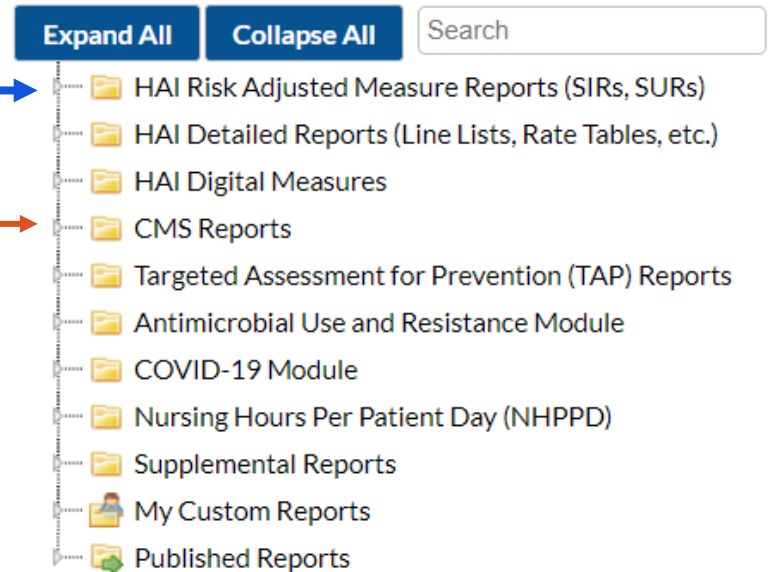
Expand All Collapse All Search

HAI Risk Adjusted Measure Reports (SIRs, SURs)
HAI Detailed Reports (Line Lists, Rate Tables, etc.)
HAI Digital Measures
CMS Reports
Targeted Assessment for Prevention (TAP) Reports
Antimicrobial Use and Resistance Module
COVID-19 Module
Nursing Hours Per Patient Day (NHPPD)
Supplemental Reports
My Custom Reports
Published Reports